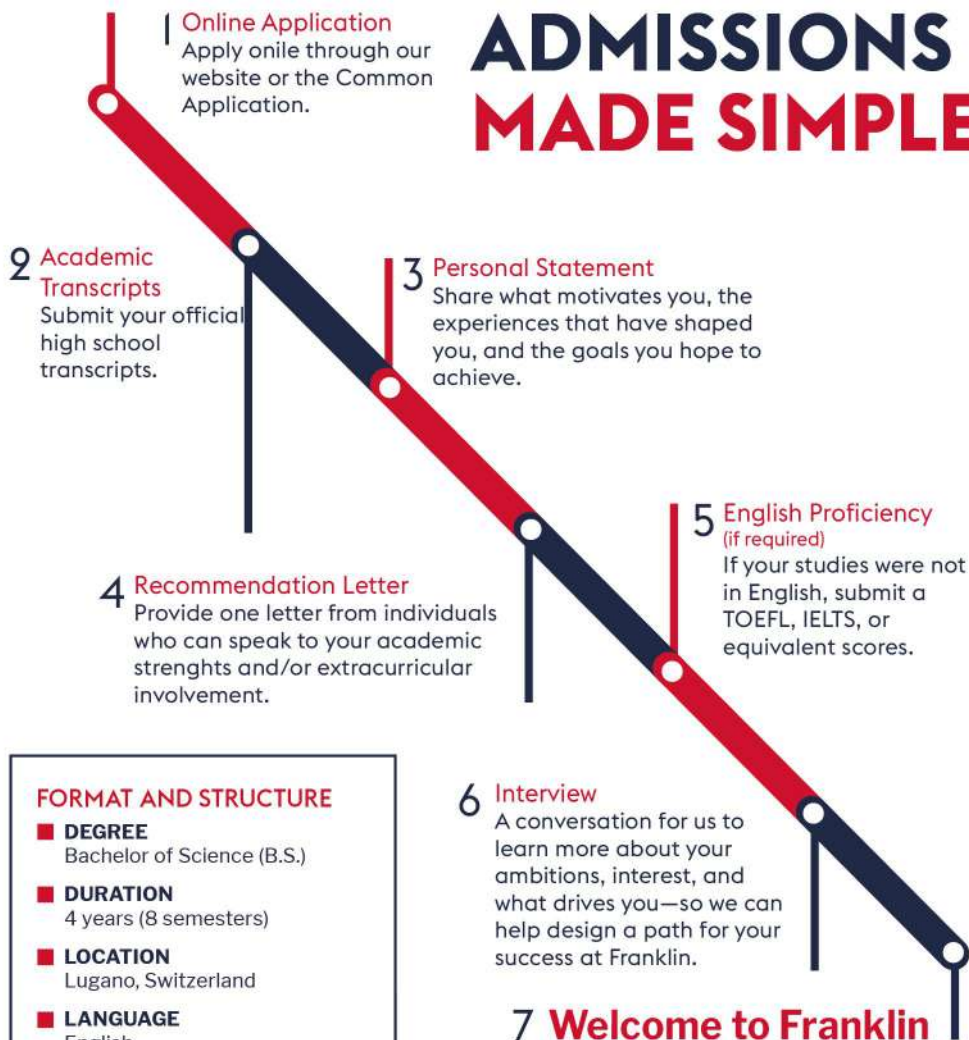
ADMISSIONS MADE SIMPLE

1 Online Application
Apply onile through our website or the Common Application.

2 Academic Transcripts
Submit your official high school transcripts.

3 Personal Statement
Share what motivates you, the experiences that have shaped you, and the goals you hope to achieve.

4 Recommendation Letter
Provide one letter from individuals who can speak to your academic strenghts and/or extracurricular involvement.

5 English Proficiency (if required)
If your studies were not in English, submit a TOEFL, IELTS, or equivalent scores.

FORMAT AND STRUCTURE
DEGREE
Bachelor of Science (B.S.)
DURATION
4 years (8 semesters)
LOCATION
Lugano, Switzerland
LANGUAGE
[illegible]

6 Interview
A conversation for us to learn more about your ambitions, interest, and what drives you—so we can help design a path for your success at Franklin.

7 Welcome to Franklin